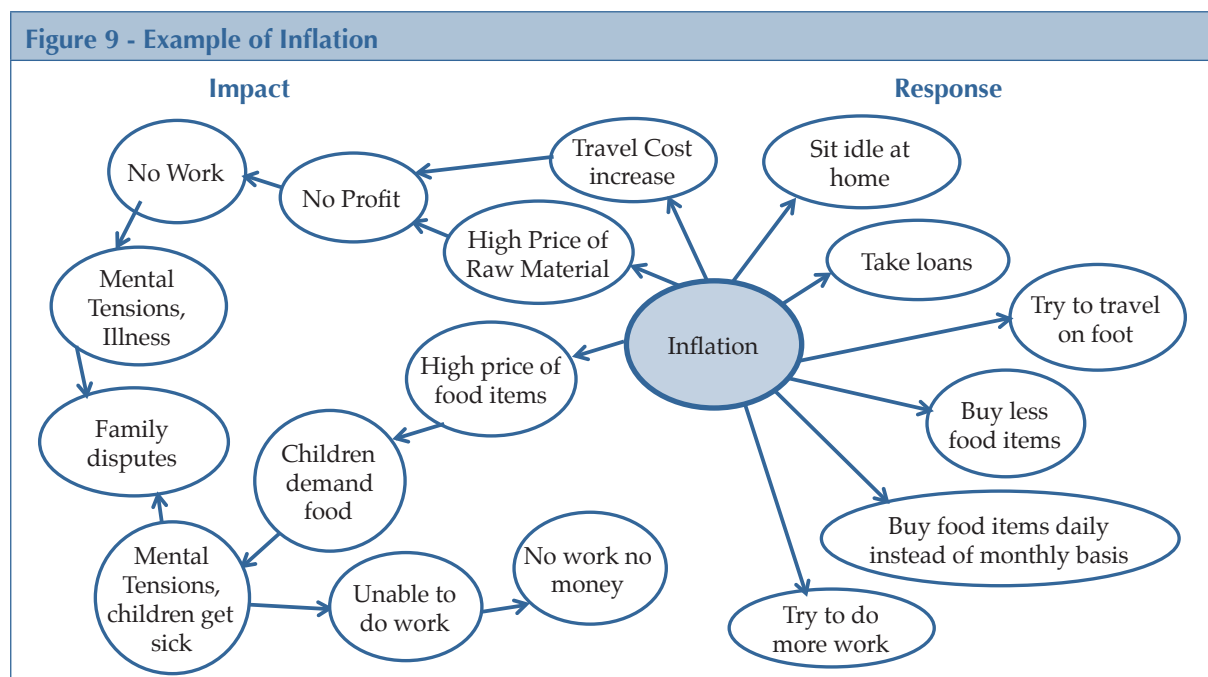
Figure 9 - Example of Inflation

Impact

Response

No Work

No Profit

Travel Cost increase

High Price of Raw Material

Mental Tensions, Illness

Family disputes

High price of food items

Children demand food

Mental Tensions, children get sick

Unable to do work

No work no money

Inflation

Sit idle at home

Take loans

Try to travel on foot

Buy less food items

Buy food items daily instead of monthly basis

Try to do more work